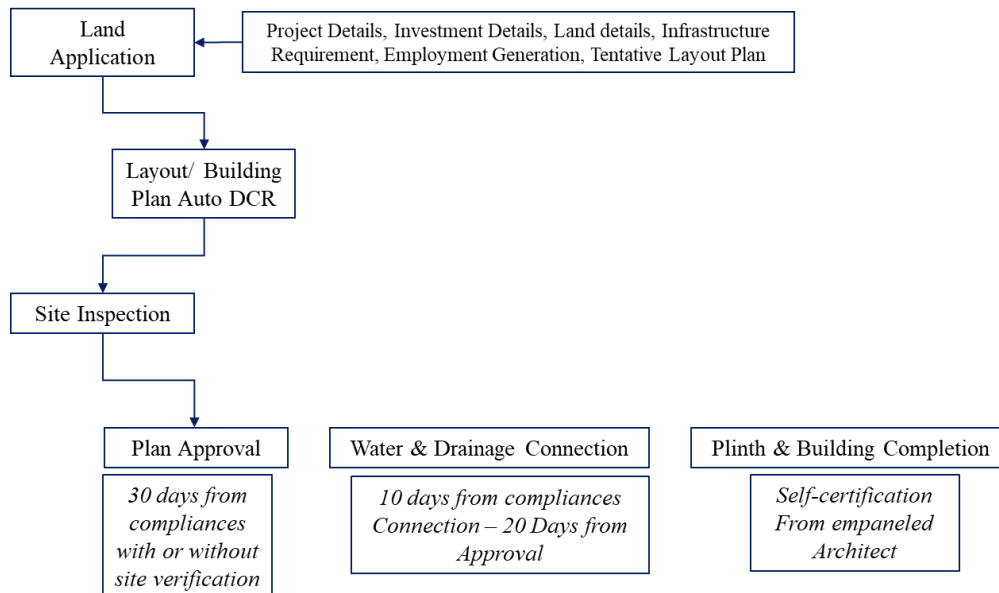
Land Application

Project Details, Investment Details, Land details, Infrastructure Requirement, Employment Generation, Tentative Layout Plan

Layout/ Building Plan Auto DCR

Site Inspection

Plan Approval

*30 days from compliances with or without site verification*

Water & Drainage Connection

*10 days from compliances Connection – 20 Days from Approval*

Plinth & Building Completion

*Self-certification From empaneled Architect*